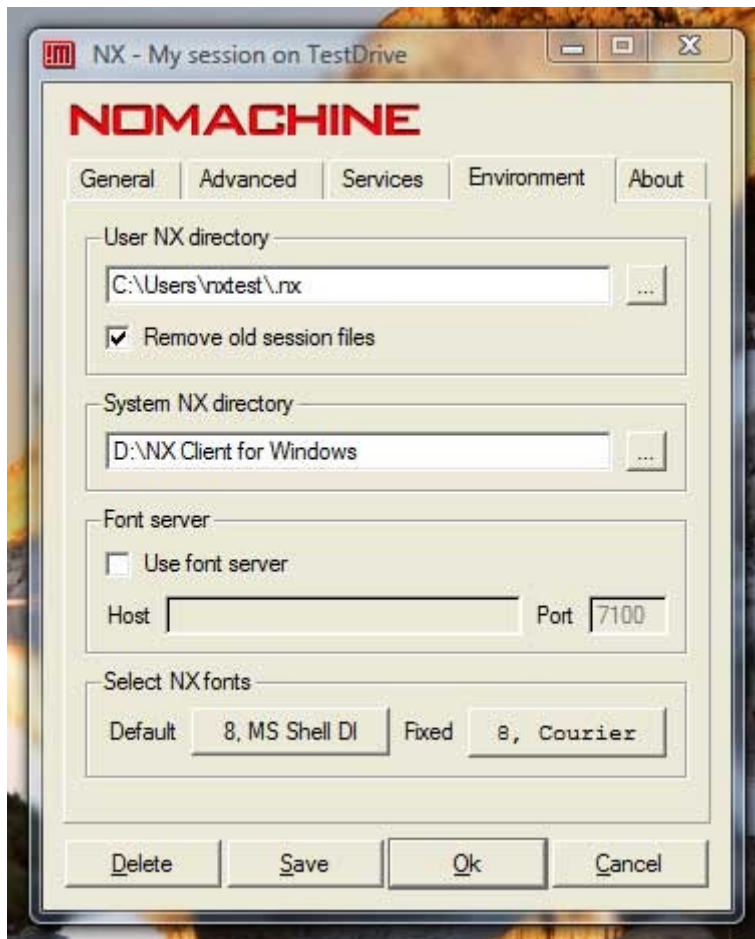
NX - My session on TestDrive

NOMACHINE

General | Advanced | Services | Environment | About

User NX directory

C:\Users\nxtest\.nx ...

Remove old session files

System NX directory

D:\NX Client for Windows ...

Font server

Use font server

Host Port 7100

Select NX fonts

Default 8, MS Shell Dl Fixed 8, Courier

Delete Save Ok Cancel